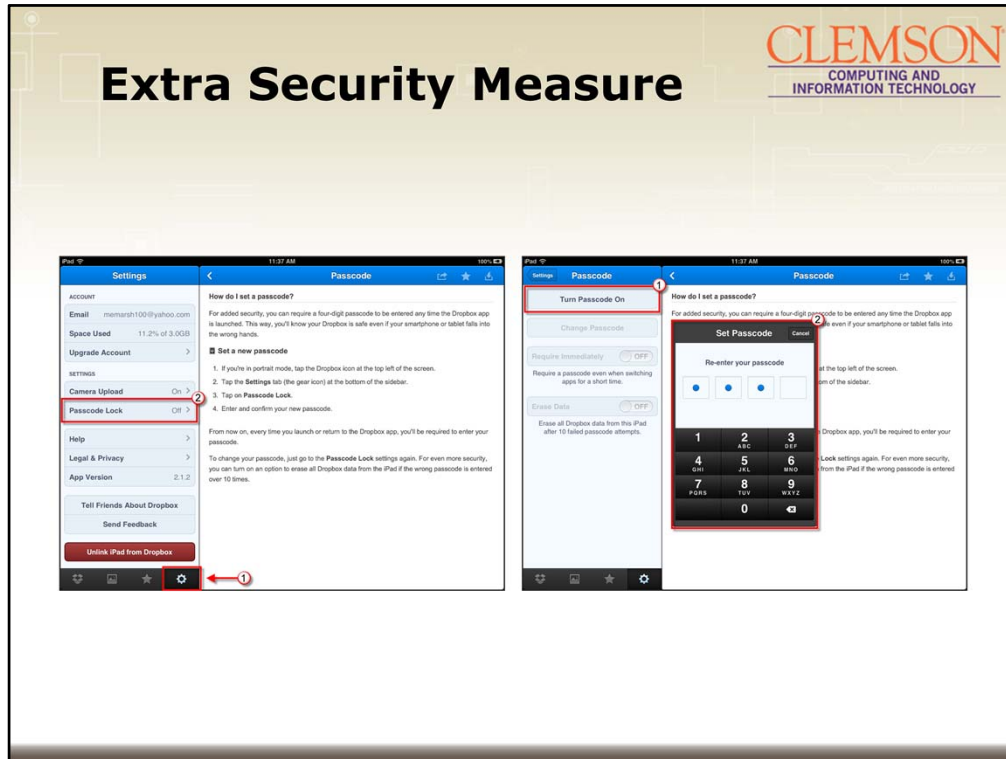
Extra Security Measure

CLEMSON
COMPUTING AND INFORMATION TECHNOLOGY

iPad 11:37 AM 100%

Settings

ACCOUNT
Email memarsh100@yahoo.com
Space Used 11.2% of 3.0GB
Upgrade Account >

SETTINGS
Camera Upload On >
Passcode Lock Off >

Help >
Legal & Privacy >
App Version 2.1.2

Tell Friends About Dropbox
Send Feedback

Unlink iPad from Dropbox

Passcode

How do I set a passcode?

For added security, you can require a four-digit passcode to be entered any time the Dropbox app is launched. This way, you'll know your Dropbox is safe even if your smartphone or tablet falls into the wrong hands.

Set a new passcode

1. If you're in portrait mode, tap the Dropbox icon at the top left of the screen.
2. Tap the Settings tab (the gear icon) at the bottom of the sidebar.
3. Tap on Passcode Lock.
4. Enter and confirm your new passcode.

From now on, every time you launch or return to the Dropbox app, you'll be required to enter your passcode.

To change your passcode, just go to the Passcode Lock settings again. For even more security, you can turn on an option to erase all Dropbox data from the iPad if the wrong passcode is entered over 10 times.

iPad 11:37 AM 100%

Settings Passcode

Turn Passcode On

Change Passcode

Require Immediately OFF
Require a passcode even when switching apps for a short time.

Erase Data OFF
Erase all Dropbox data from this iPad after 10 failed passcode attempts.

Passcode

How do I set a passcode?

For added security, you can require a four-digit passcode to be entered any time the Dropbox app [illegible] even if your smartphone or tablet falls into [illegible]

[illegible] at the top left of the screen.
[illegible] om of the sidebar.

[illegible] Dropbox app, you'll be required to enter your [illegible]

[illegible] Lock settings again. For even more security, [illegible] from the iPad if the wrong passcode is entered

Set Passcode Cancel

Re-enter your passcode

1
2 ABC
3 DEF
4 GHI
5 JKL
6 MNO
7 PQRS
8 TUV
9 WXYZ
0

1 2 1 2